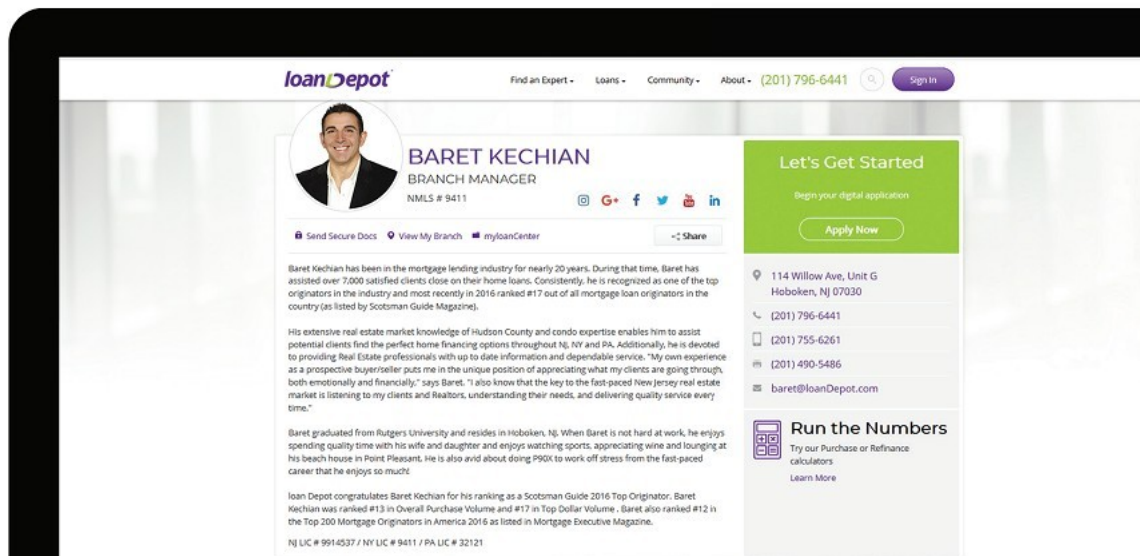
loanDepot

Find an Expert • Loans • Community • About • (201) 796-6441 Sign In

BARET KECHIAN
BRANCH MANAGER
NMLS # 9411

Send Secure Docs View My Branch myloanCenter Share

Baret Kechian has been in the mortgage lending industry for nearly 20 years. During that time, Baret has assisted over 7,000 satisfied clients close on their home loans. Consistently, he is recognized as one of the top originators in the industry and most recently in 2016 ranked #17 out of all mortgage loan originators in the country (as listed by Scotsman Guide Magazine).

His extensive real estate market knowledge of Hudson County and condo expertise enables him to assist potential clients find the perfect home financing options throughout NJ, NY and PA. Additionally, he is devoted to providing Real Estate professionals with up to date information and dependable service. "My own experience as a prospective buyer/seller puts me in the unique position of appreciating what my clients are going through, both emotionally and financially," says Baret. "I also know that the key to the fast-paced New Jersey real estate market is listening to my clients and Realtors, understanding their needs, and delivering quality service every time."

Baret graduated from Rutgers University and resides in Hoboken, NJ. When Baret is not hard at work, he enjoys spending quality time with his wife and daughter and enjoys watching sports, appreciating wine and lounging at his beach house in Point Pleasant. He is also avid about doing P90X to work off stress from the fast-paced career that he enjoys so much!

loan Depot congratulates Baret Kechian for his ranking as a Scotsman Guide 2016 Top Originator. Baret Kechian was ranked #13 in Overall Purchase Volume and #17 in Top Dollar Volume . Baret also ranked #12 in the Top 200 Mortgage Originators in America 2016 as listed in Mortgage Executive Magazine.

NJ LIC # 9914537 / NY LIC # 9411 / PA LIC # 32121

Let's Get Started
Begin your digital application
Apply Now

114 Willow Ave, Unit G
Hoboken, NJ 07030
(201) 796-6441
(201) 755-6261
(201) 490-5486
baret@loanDepot.com

Run the Numbers
Try our Purchase or Refinance calculators
Learn More